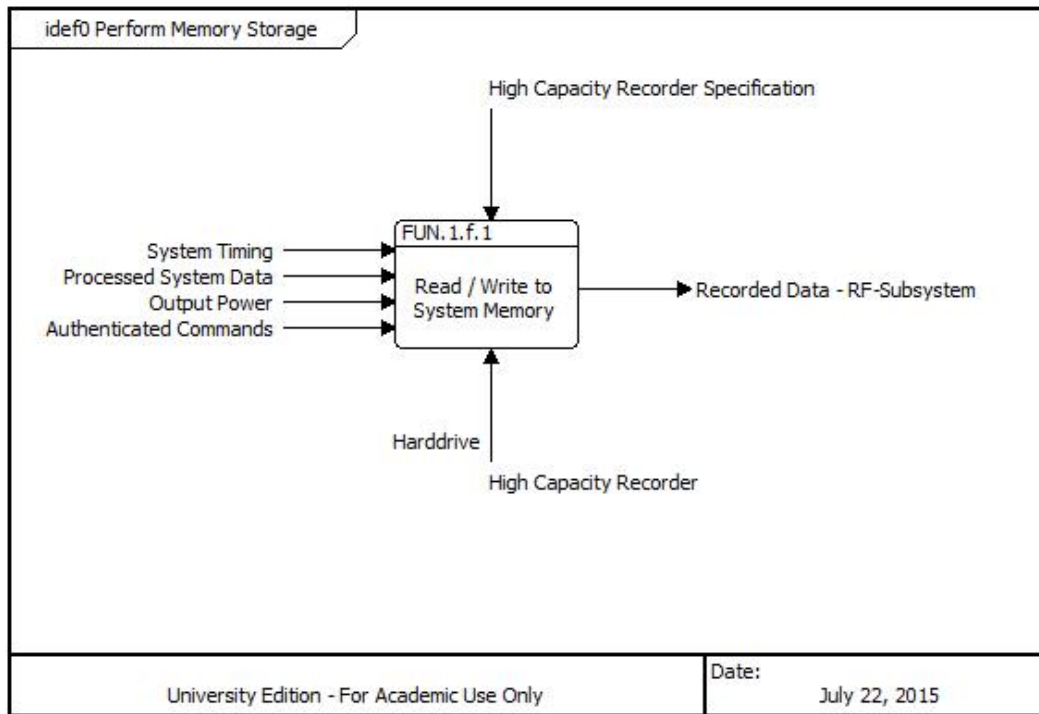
idef0 Perform Memory Storage

High Capacity Recorder Specification

System Timing
Processed System Data
Output Power
Authenticated Commands

FUN.1.f.1
Read / Write to System Memory

Recorded Data - RF-Subsystem

Harddrive
High Capacity Recorder

University Edition - For Academic Use Only

Date:
July 22, 2015